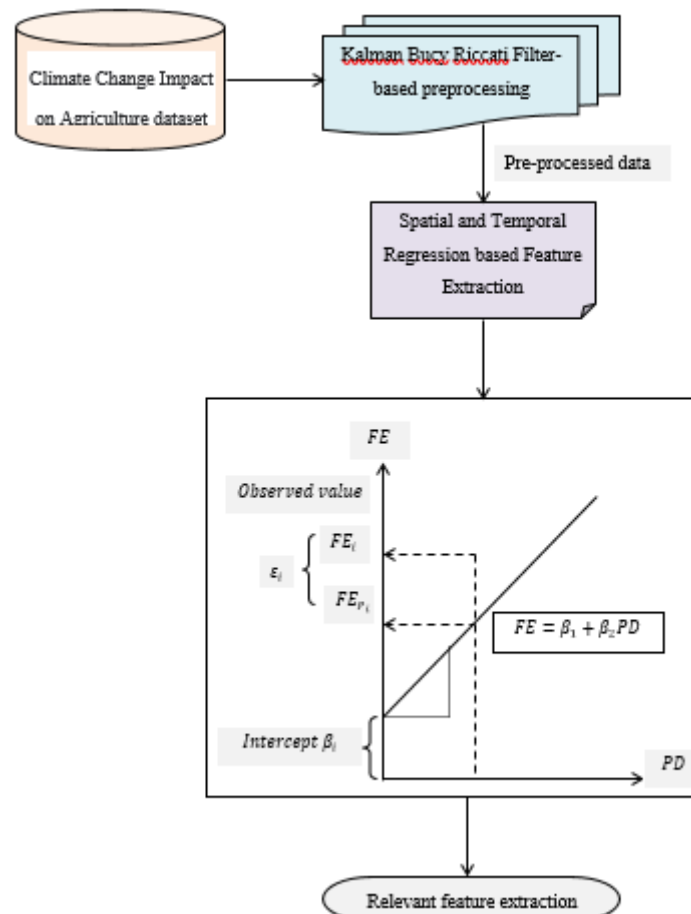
Climate Change Impact on Agriculture dataset

Kalman Bucy Riccati Filter-based preprocessing

Pre-processed data

Spatial and Temporal Regression based Feature Extraction

$FE$

$Observed\ value$

$FE_i$

$\varepsilon_i$

$FE_{P_i}$

$FE = \beta_1 + \beta_2 PD$

$Intercept\ \beta_i$

$PD$

Relevant feature extraction